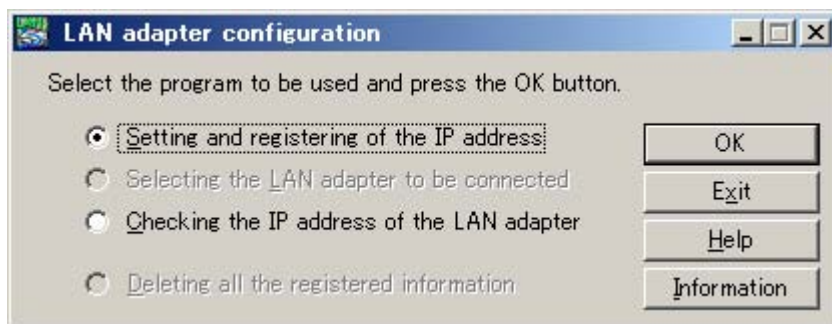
LAN adapter configuration

Select the program to be used and press the OK button.

Setting and registering of the IP address
Selecting the LAN adapter to be connected
Checking the IP address of the LAN adapter
Deleting all the registered information

OK
Exit
Help
Information